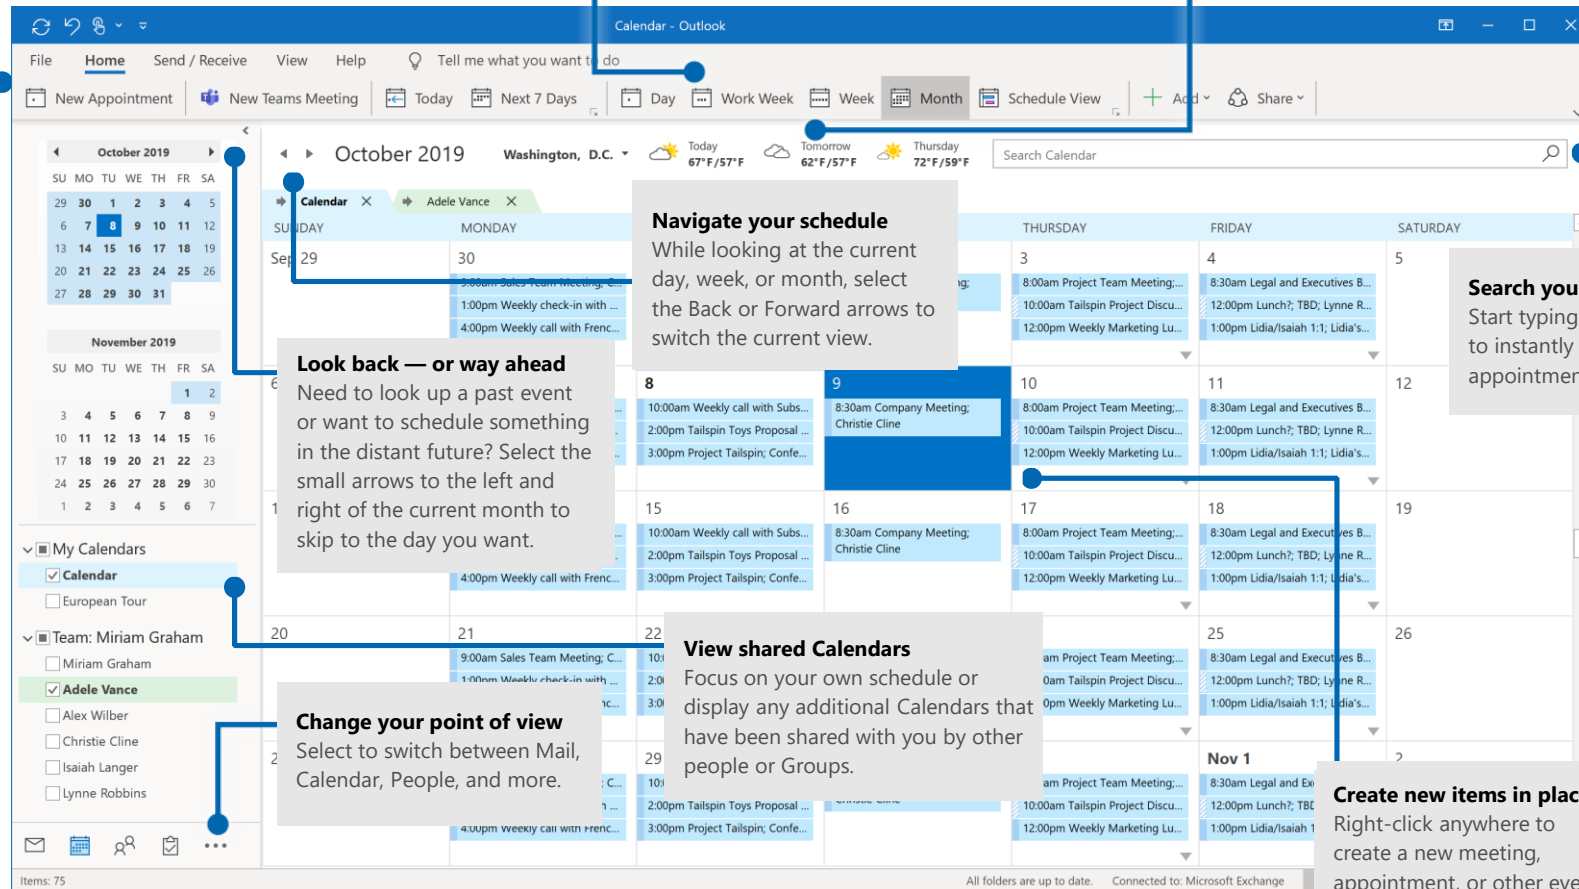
Calendar - Outlook

File Home Send / Receive View Help Tell me what you want to do

New Appointment New Teams Meeting Today Next 7 Days Day Work Week Week Month Schedule View Add Share

October 2019

| SU | MO | TU | WE | TH | FR | SA |
|---|---|---|---|---|---|---|
| 29 | 30 | 1 | 2 | 3 | 4 | 5 |
| 6 | 7 | 8 | 9 | 10 | 11 | 12 |
| 13 | 14 | 15 | 16 | 17 | 18 | 19 |
| 20 | 21 | 22 | 23 | 24 | 25 | 26 |
| 27 | 28 | 29 | 30 | 31 | | |

November 2019

| SU | MO | TU | WE | TH | FR | SA |
|---|---|---|---|---|---|---|
| | | | | | 1 | 2 |
| 3 | 4 | 5 | 6 | 7 | 8 | 9 |
| 10 | 11 | 12 | 13 | 14 | 15 | 16 |
| 17 | 18 | 19 | 20 | 21 | 22 | 23 |
| 24 | 25 | 26 | 27 | 28 | 29 | 30 |
| 1 | 2 | 3 | 4 | 5 | 6 | 7 |

My Calendars
Calendar
European Tour
Team: Miriam Graham
Miriam Graham
Adele Vance
Alex Wilber
Christie Cline
Isaiah Langer
Lynne Robbins

October 2019 Washington, D.C. Today 67°F/57°F Tomorrow 62°F/57°F Thursday 72°F/59°F Search Calendar

Calendar Adele Vance

SUNDAY MONDAY THURSDAY FRIDAY SATURDAY

Sep 29 30 3 4 5
9:00am Sales Team Meeting; C... 1:00pm Weekly check-in with ... 4:00pm Weekly call with Frenc...
8:00am Project Team Meeting;... 10:00am Tailspin Project Discu... 12:00pm Weekly Marketing Lu...
8:30am Legal and Executives B... 12:00pm Lunch?; TBD; Lynne R... 1:00pm Lidia/Isaiah 1:1; Lidia's...

8 9 10 11 12
10:00am Weekly call with Subs... 2:00pm Tailspin Toys Proposal ... 3:00pm Project Tailspin; Confe...
8:30am Company Meeting; Christie Cline

15 16 17 18 19
20 21 22 25 26
9:00am Sales Team Meeting; C... 1:00pm Weekly check-in with ...
29 Nov 1 2

Navigate your schedule
While looking at the current day, week, or month, select the Back or Forward arrows to switch the current view.

Look back — or way ahead
Need to look up a past event or want to schedule something in the distant future? Select the small arrows to the left and right of the current month to skip to the day you want.

Search you
Start typing to instantly appointmen

View shared Calendars
Focus on your own schedule or display any additional Calendars that have been shared with you by other people or Groups.

Change your point of view
Select to switch between Mail, Calendar, People, and more.

Create new items in plac
Right-click anywhere to create a new meeting, appointment, or other eve

Items: 75 All folders are up to date. Connected to: Microsoft Exchange